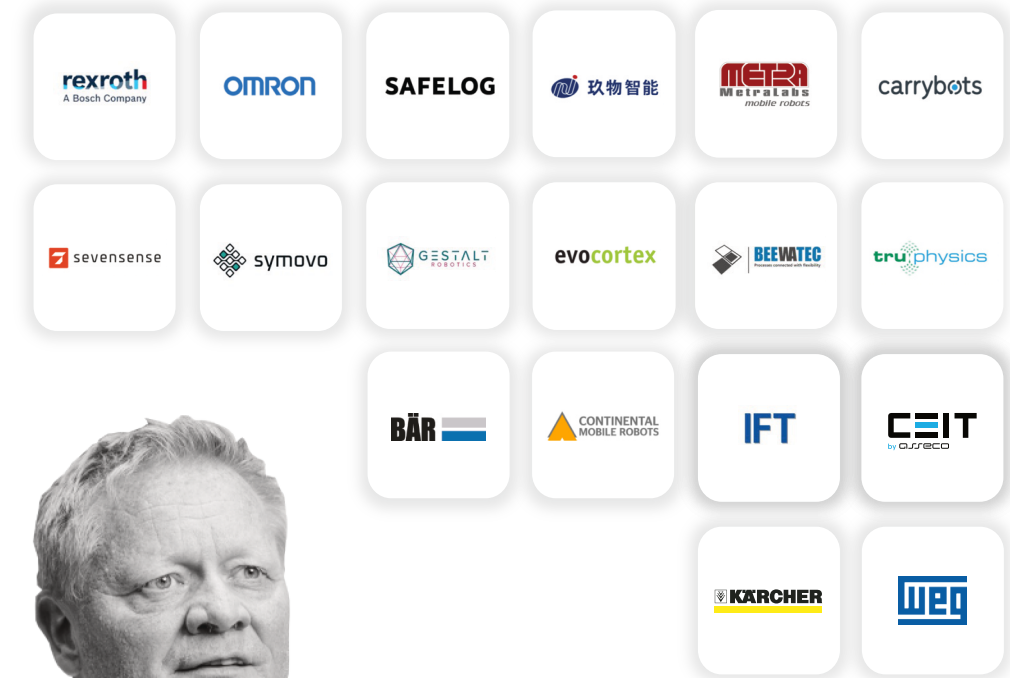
rexroth
A Bosch Company

OMRON

SAFELOG

玖物智能

METRA
MetraLabs
mobile robots

carrybots

sevensense

symovo

GESTALT
ROBOTICS

evocortex

BEEWATEC
Processes connected with flexibility

truphysics

BÄR

CONTINENTAL
MOBILE ROBOTS

IFT

CEIT
by asseco

KÄRCHER

WEG